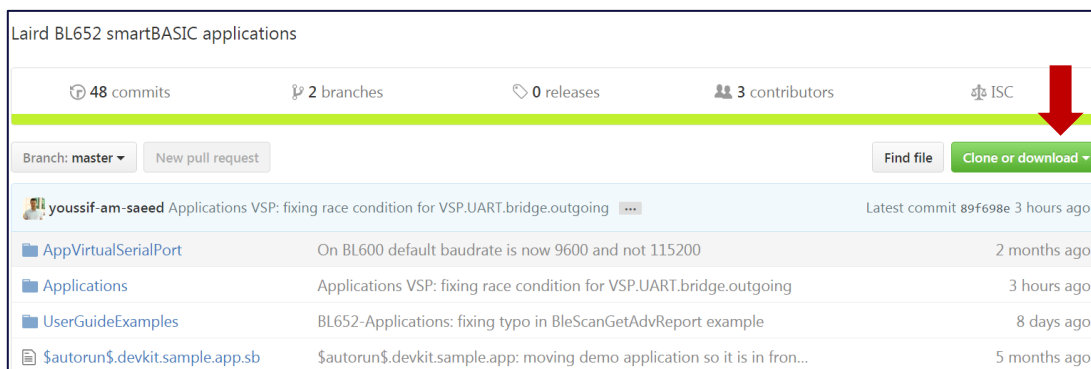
Laird BL652 smartBASIC applications

48 commits | 2 branches | 0 releases | 3 contributors | ISC

Branch: master ▾ | New pull request | Find file | Clone or download ▾

youssif-am-saeed Applications VSP: fixing race condition for VSP.UART.bridge.outgoing ... Latest commit 89f698e 3 hours ago

| | | |
|---|---|---|
| AppVirtualSerialPort | On BL600 default baudrate is now 9600 and not 115200 | 2 months ago |
| Applications | Applications VSP: fixing race condition for VSP.UART.bridge.outgoing | 3 hours ago |
| UserGuideExamples | BL652-Applications: fixing typo in BleScanGetAdvReport example | 8 days ago |
| $autorun$.devkit.sample.app.sb | $autorun$.devkit.sample.app: moving demo application so it is in fron... | 5 months ago |